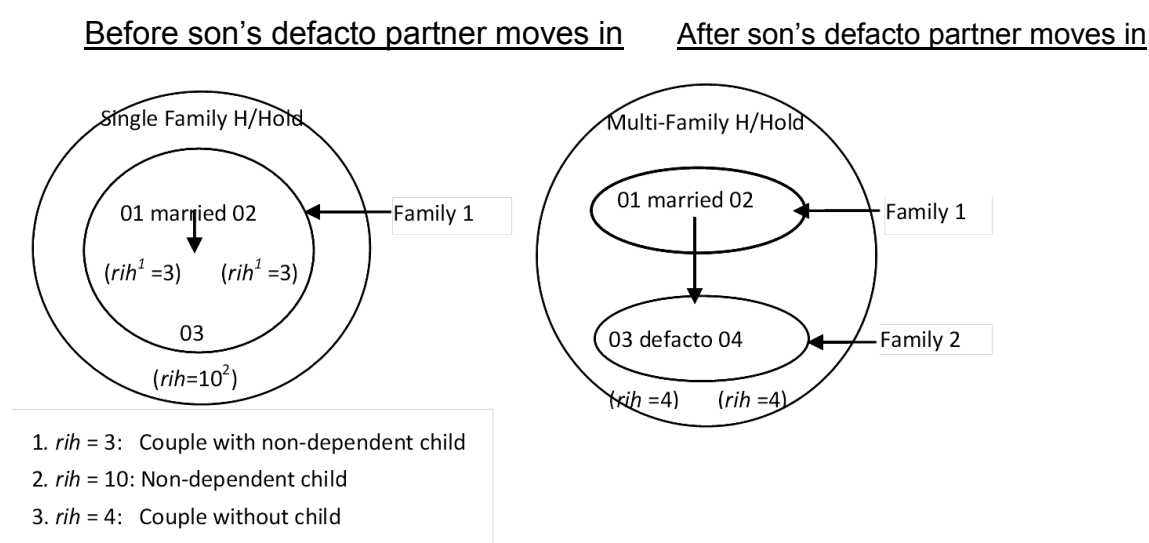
Before son's defacto partner moves in

Single Family H/Hold

01 married 02

Family 1

($rih^1$ =3) ($rih^1$ =3)

03

($rih$=$10^2$)

After son's defacto partner moves in

Multi-Family H/Hold

01 married 02

Family 1

03 defacto 04

Family 2

($rih$ =4) ($rih$ =4)

1. $rih$ = 3: Couple with non-dependent child
2. $rih$ = 10: Non-dependent child
3. $rih$ = 4: Couple without child